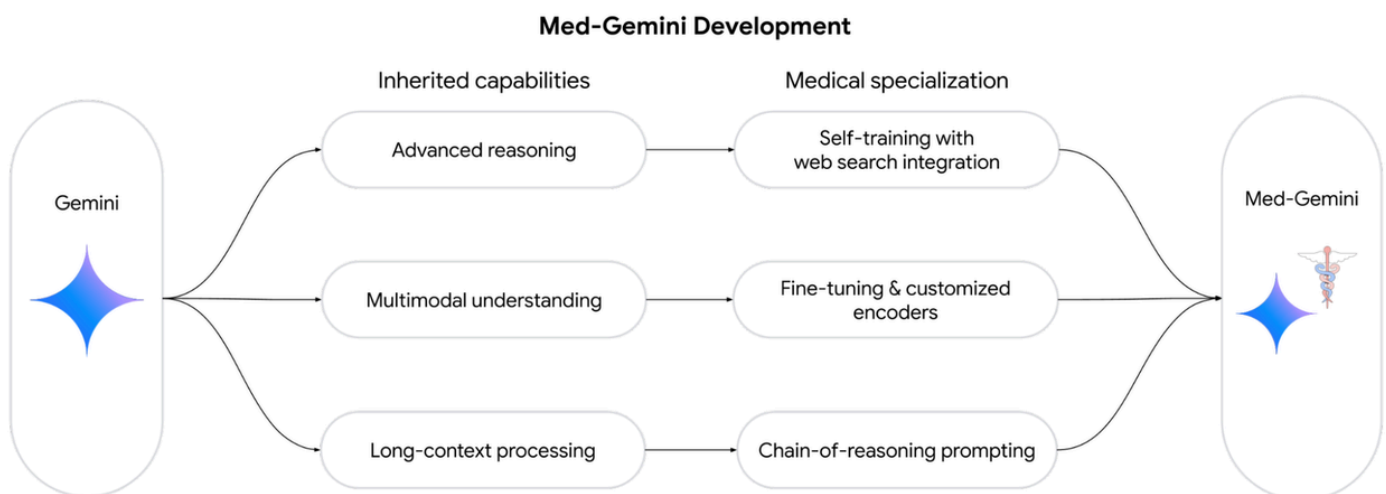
Med-Gemini Development

Inherited capabilities

Medical specialization

Gemini

Advanced reasoning

Self-training with web search integration

Multimodal understanding

Fine-tuning & customized encoders

Long-context processing

Chain-of-reasoning prompting

Med-Gemini